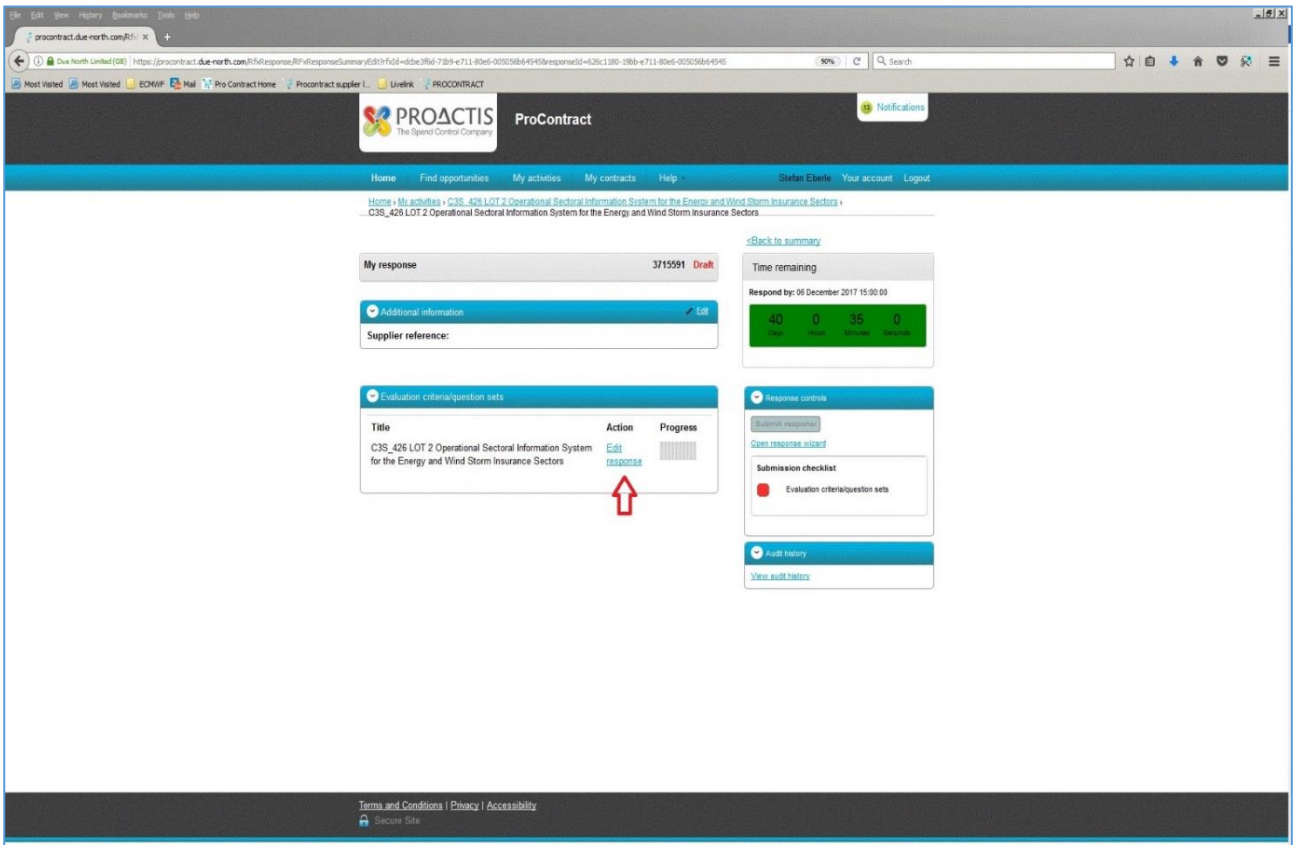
File Edit View History Bookmarks Tools Help

procontract.due-north.com/Rfx ×

Due North Limited (GB) | https://procontract.due-north.com/RfxResponse/RFxResponseSummaryEdit?rfxId=dcbe3f6d-71b9-e711-80e6-005056b64545&responseId=626c1180-19bb-e711-80e6-005056b64545

90%

Search

Most Visited Most Visited ECMWF Mail Pro Contract Home Procontract supplier l... Livelink PROCONTRACT

PROΔCTIS The Spend Control Company

ProContract

13 Notifications

Home Find opportunities My activities My contracts Help Stefan Eberle Your account Logout

Home › My activities › C3S_426 LOT 2 Operational Sectoral Information System for the Energy and Wind Storm Insurance Sectors › C3S_426 LOT 2 Operational Sectoral Information System for the Energy and Wind Storm Insurance Sectors

<Back to summary

My response 3715591 Draft

Time remaining

Respond by: 06 December 2017 15:00:00

40 Days 0 Hours 35 Minutes 0 Seconds

Additional information

Edit

Supplier reference:

Evaluation criteria/question sets

| Title | Action | Progress |
|---|---|---|
| C3S_426 LOT 2 Operational Sectoral Information System for the Energy and Wind Storm Insurance Sectors | Edit response | |

Response controls

Submit response

Open response wizard

Submission checklist

Evaluation criteria/question sets

Audit history

View audit history

Terms and Conditions | Privacy | Accessibility

Secure Site